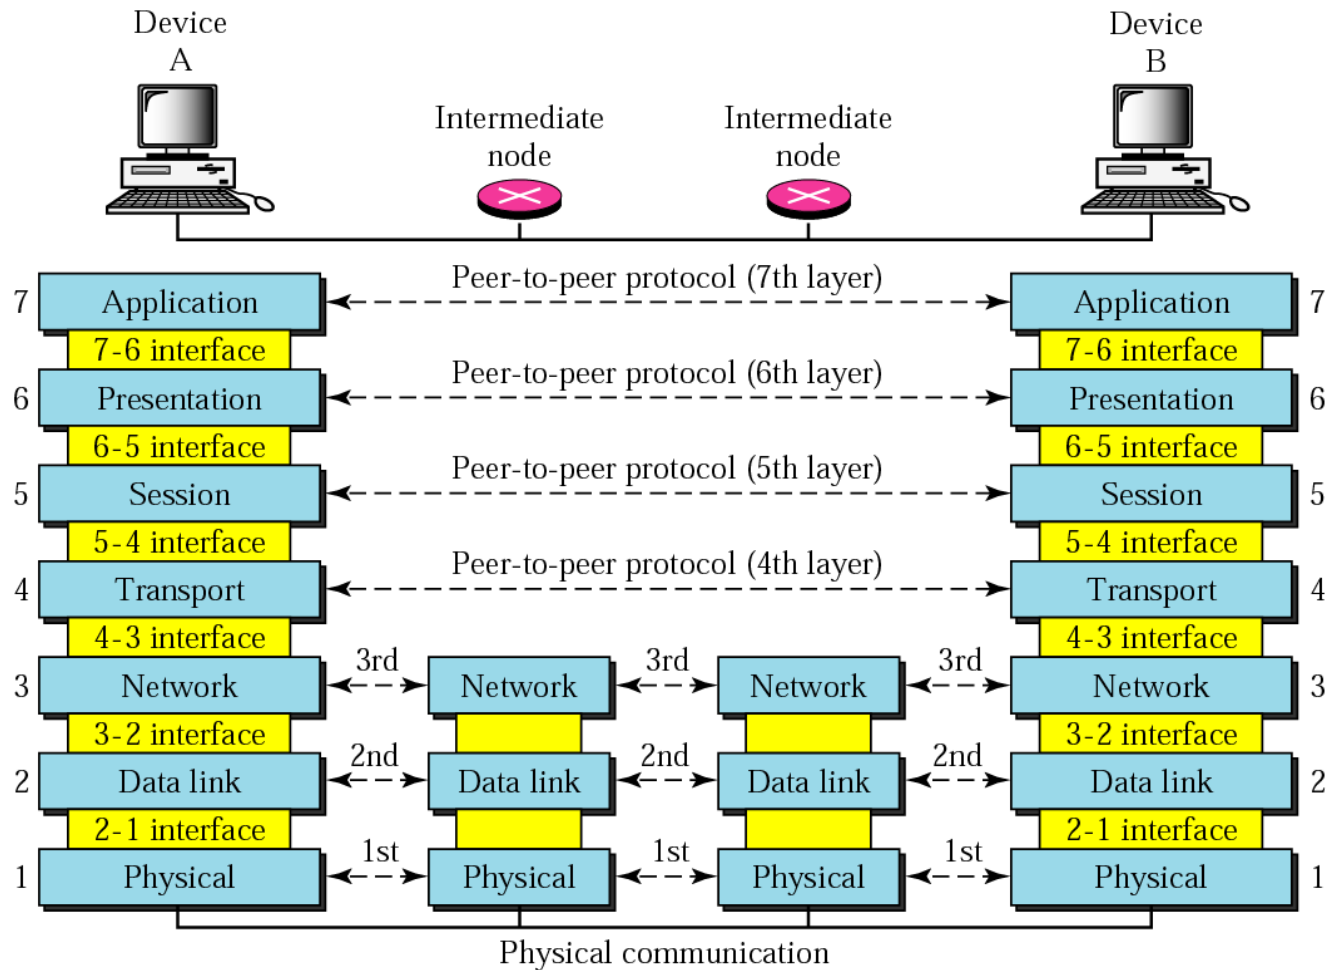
Device
A

Intermediate
node

Intermediate
node

Device
B

Peer-to-peer protocol (7th layer)

7 Application

Application 7

7-6 interface

7-6 interface

Peer-to-peer protocol (6th layer)

6 Presentation

Presentation 6

6-5 interface

6-5 interface

Peer-to-peer protocol (5th layer)

5 Session

Session 5

5-4 interface

5-4 interface

Peer-to-peer protocol (4th layer)

4 Transport

Transport 4

4-3 interface

4-3 interface

3 Network

3rd

Network

3rd

Network

3rd

Network 3

3-2 interface

3-2 interface

2 Data link

2nd

Data link

2nd

Data link

2nd

Data link 2

2-1 interface

2-1 interface

1 Physical

1st

Physical

1st

Physical

1st

Physical 1

Physical communication